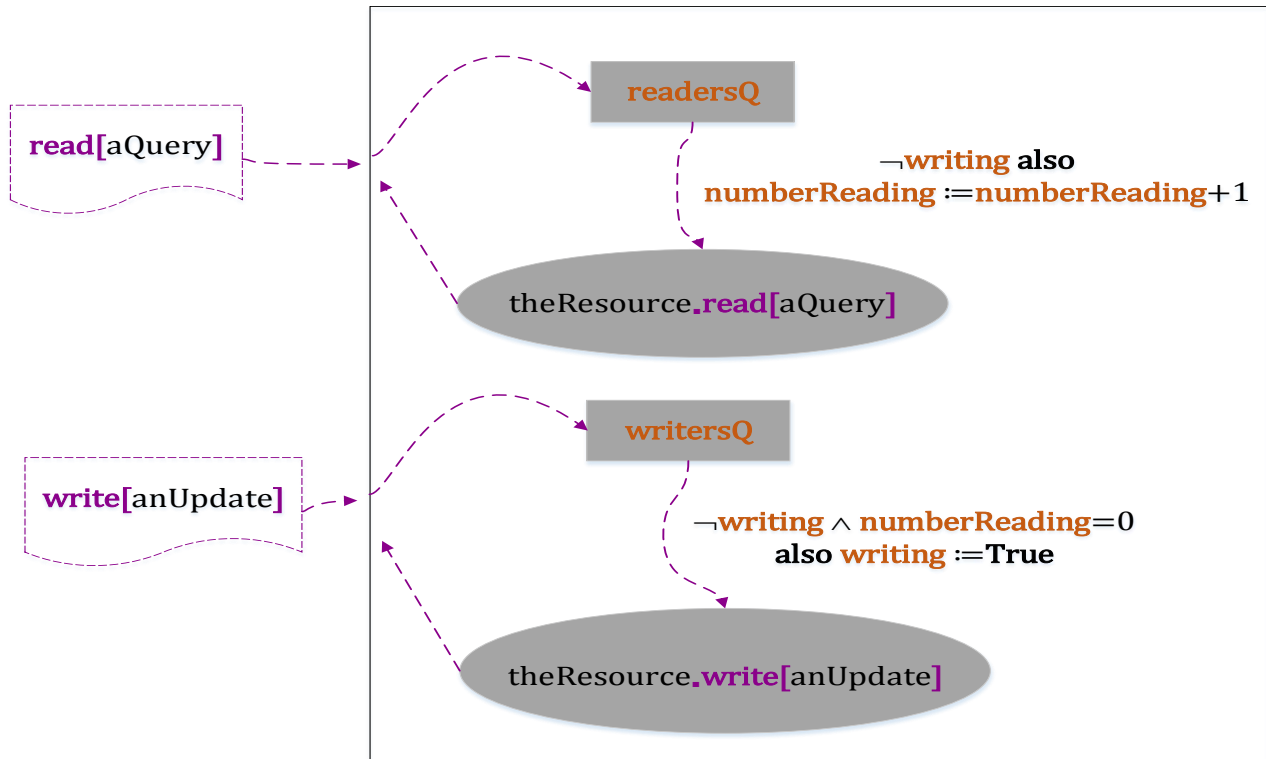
read[aQuery]

readersQ

$\neg$writing also
numberReading :=numberReading+1

theResource.read[aQuery]

write[anUpdate]

writersQ

$\neg$writing $\wedge$ numberReading=0
also writing :=True

theResource.write[anUpdate]